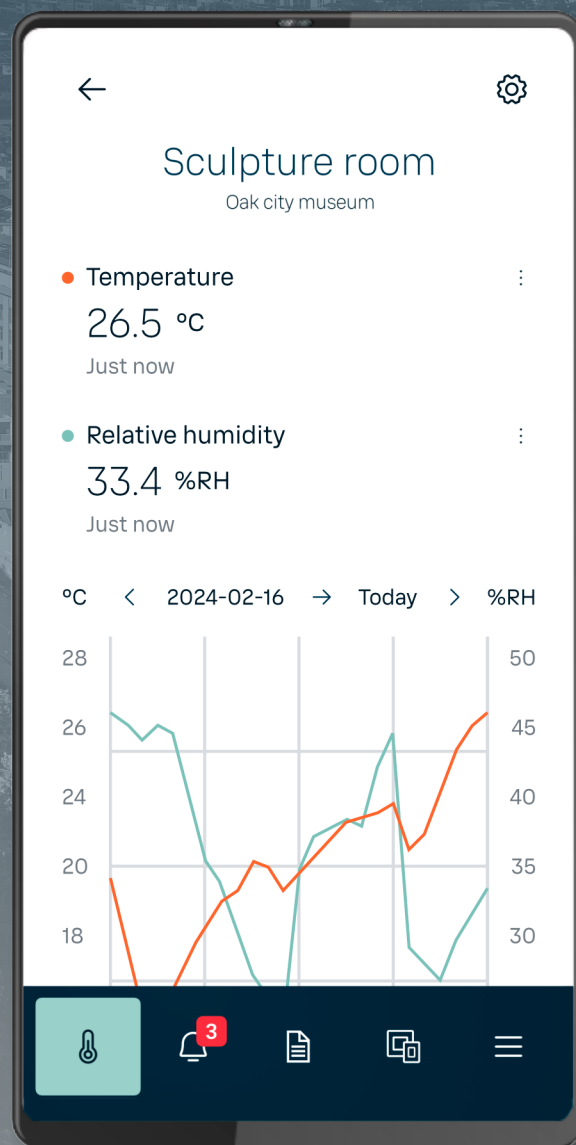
Sculpture room

Oak city museum

Temperature

26.5 °C

Just now

Relative humidity

33.4 %RH

Just now

°C < 2024-02-16 → Today > %RH

| °C | %RH |
|---|---|
| 28 | 50 |
| 26 | 45 |
| 24 | 40 |
| 20 | 35 |
| 18 | 30 |

3